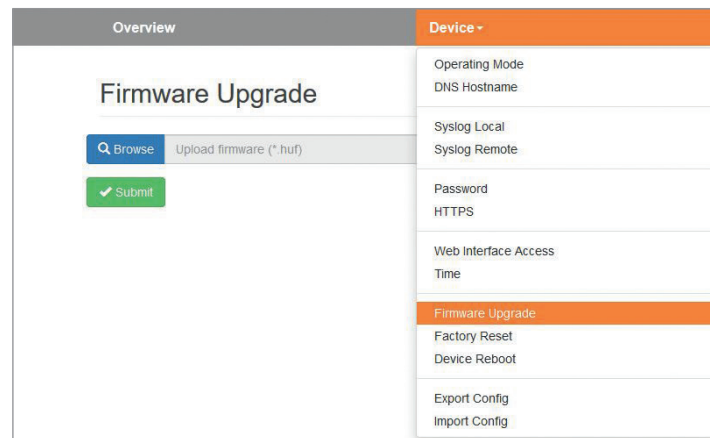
Overview

Device

Firmware Upgrade

Browse

Upload firmware (*.huf)

Submit

Operating Mode
DNS Hostname

Syslog Local
Syslog Remote

Password
HTTPS

Web Interface Access
Time

Firmware Upgrade
Factory Reset
Device Reboot

Export Config
Import Config